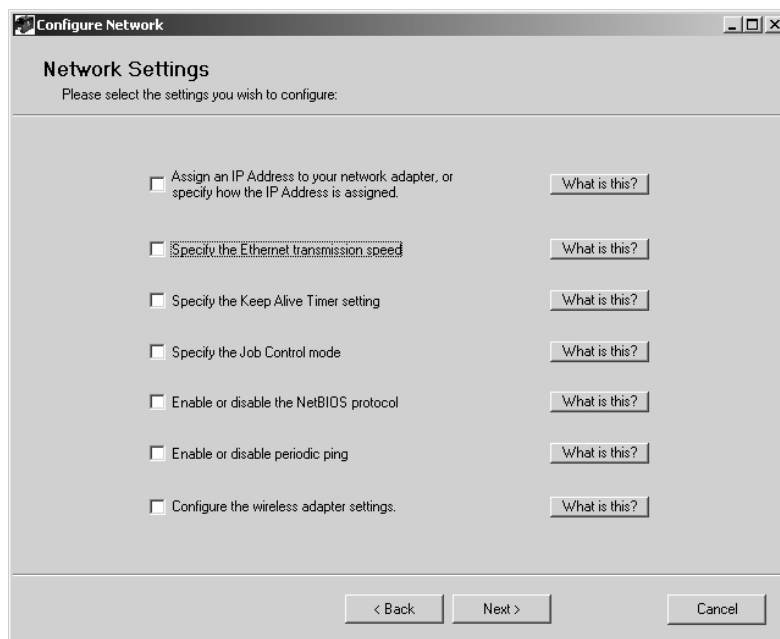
Configure Network

Network Settings

Please select the settings you wish to configure:

Assign an IP Address to your network adapter, or specify how the IP Address is assigned.

What is this?

Specify the Ethernet transmission speed

What is this?

Specify the Keep Alive Timer setting

What is this?

Specify the Job Control mode

What is this?

Enable or disable the NetBIOS protocol

What is this?

Enable or disable periodic ping

What is this?

Configure the wireless adapter settings.

What is this?

< Back

Next >

Cancel